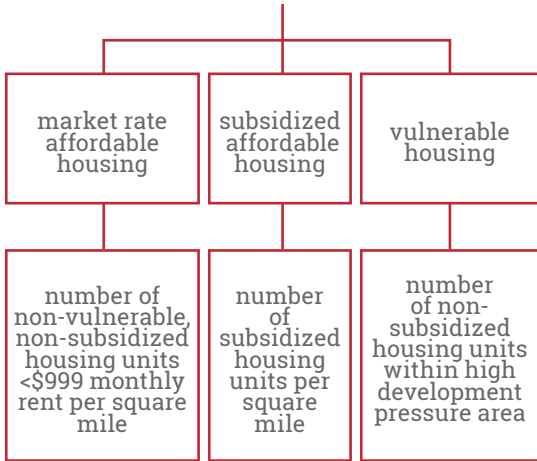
market rate affordable housing

subsidized affordable housing

vulnerable housing

number of non-vulnerable, non-subsidized housing units <\$999 monthly rent per square mile

number of subsidized housing units per square mile

number of non-subsidized housing units within high development pressure area